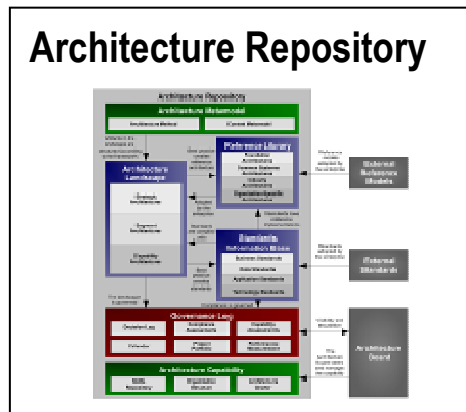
Architecture Repository

Architecture Repository

Architecture Metamodel

Architecture Landscape

Reference Library

Standards Information Base

Governance Log

Architecture Capability

External Reference Models

External Standards

Architecture Board

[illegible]